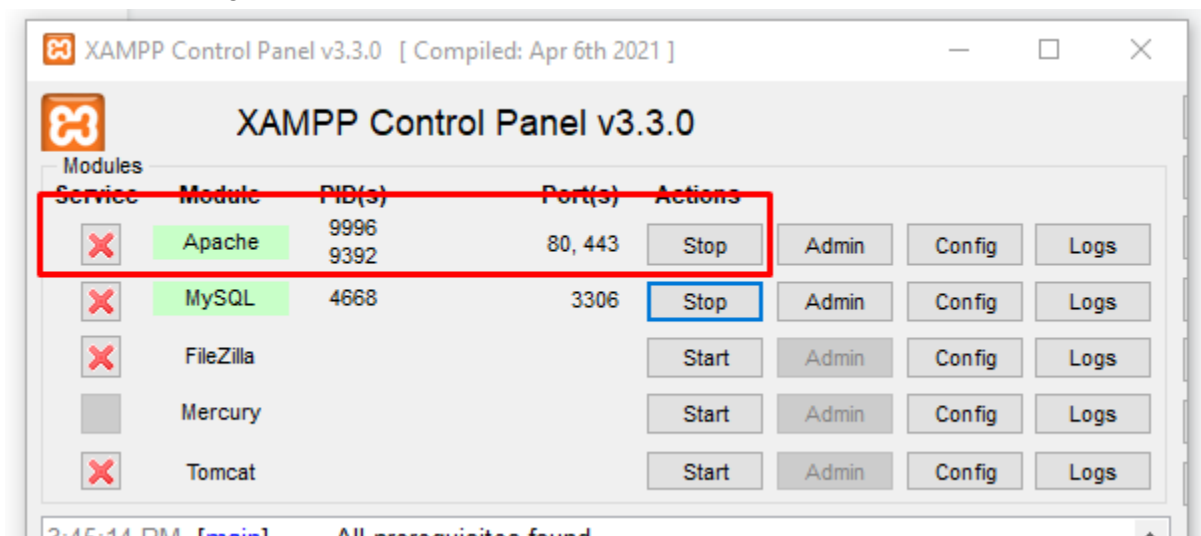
XAMPP Control Panel v3.3.0 [ Compiled: Apr 6th 2021 ]

XAMPP Control Panel v3.3.0

Modules

| Service | Module | PID(s) | Port(s) | Actions | | | |
|---|---|---|---|---|---|---|---|
| | Apache | 9996 9392 | 80, 443 | Stop | Admin | Config | Logs |
| | MySQL | 4668 | 3306 | Stop | Admin | Config | Logs |
| | FileZilla | | | Start | Admin | Config | Logs |
| | Mercury | | | Start | Admin | Config | Logs |
| | Tomcat | | | Start | Admin | Config | Logs |

3:45:14 PM [main] All prerequisites found